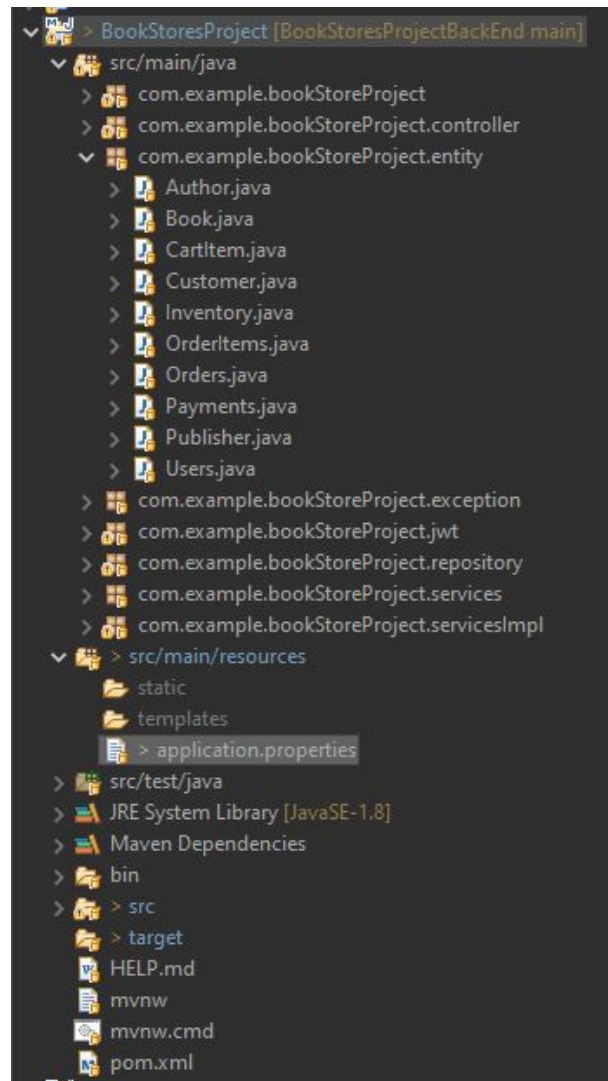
> BookStoresProject [BookStoresProjectBackEnd main]
src/main/java
com.example.bookStoreProject
com.example.bookStoreProject.controller
com.example.bookStoreProject.entity
Author.java
Book.java
CartItem.java
Customer.java
Inventory.java
OrderItems.java
Orders.java
Payments.java
Publisher.java
Users.java
com.example.bookStoreProject.exception
com.example.bookStoreProject.jwt
com.example.bookStoreProject.repository
com.example.bookStoreProject.services
com.example.bookStoreProject.servicesImpl
> src/main/resources
static
templates
> application.properties
src/test/java
JRE System Library [JavaSE-1.8]
Maven Dependencies
bin
> src
> target
HELP.md
mvnw
mvnw.cmd
pom.xml